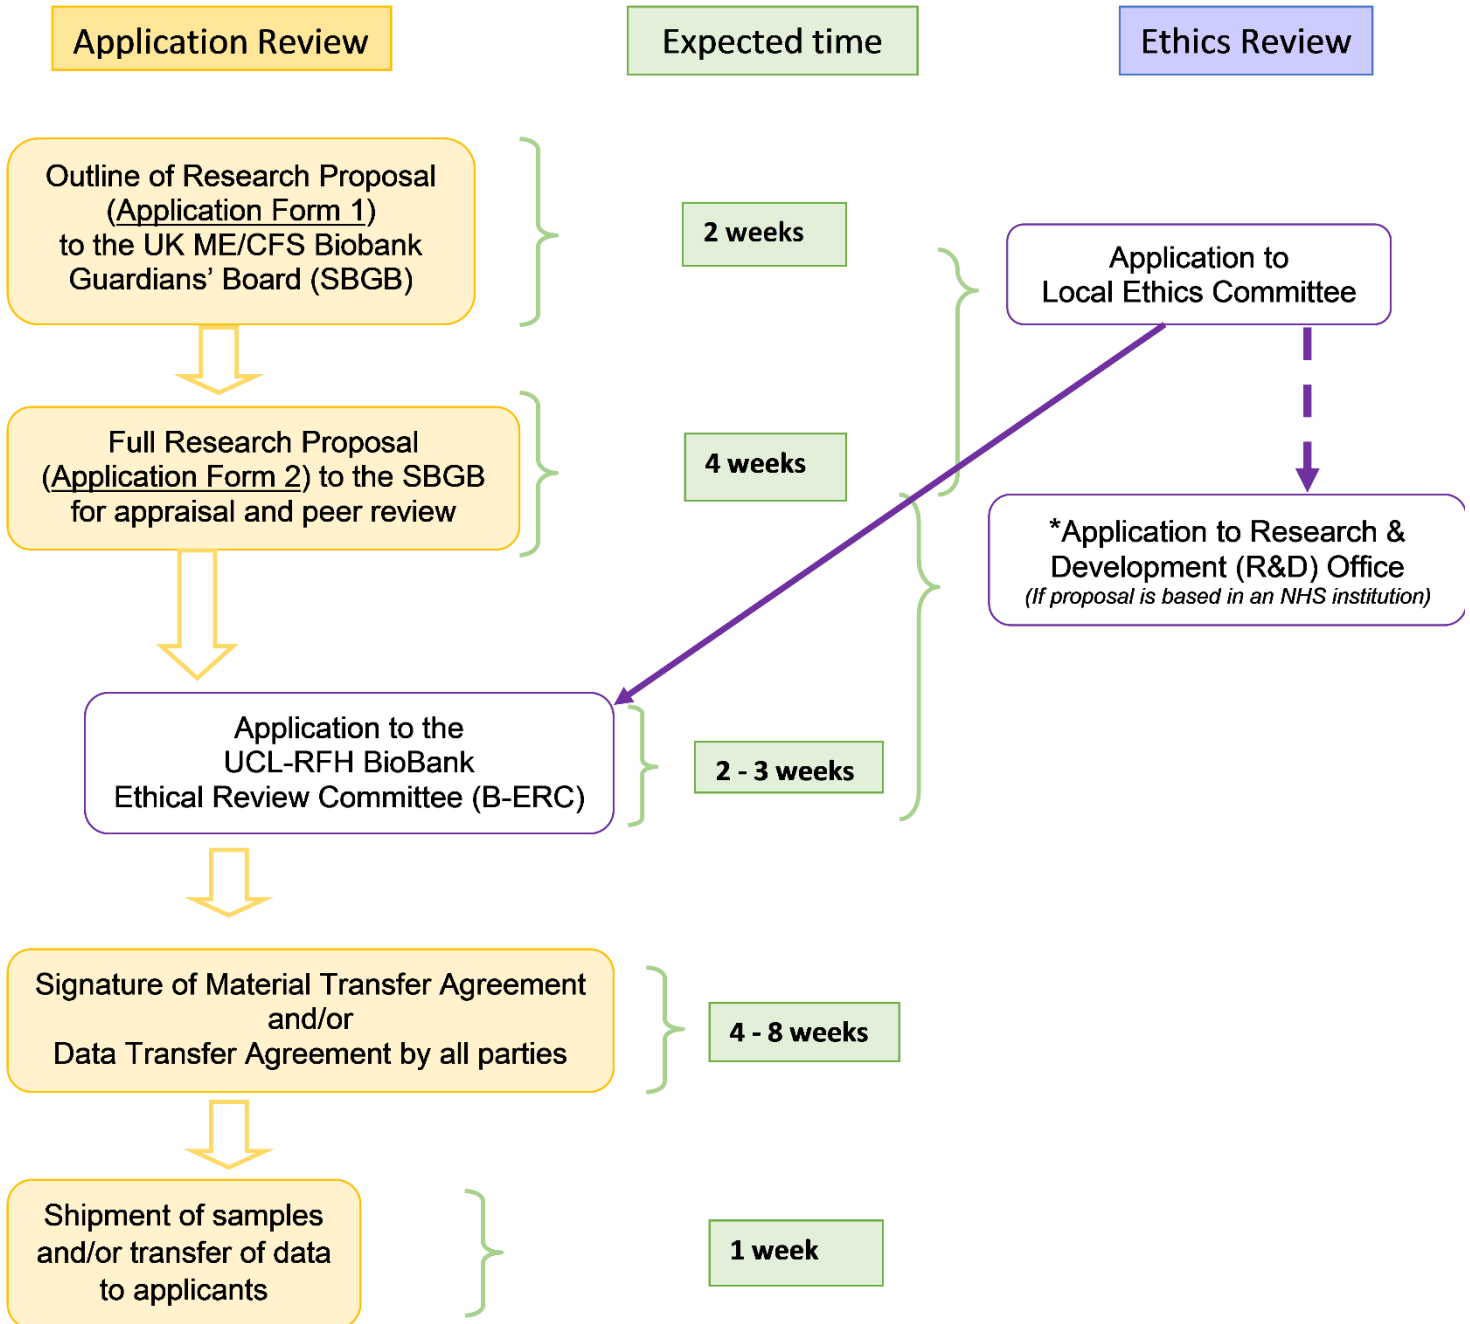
Application Review

Expected time

Ethics Review

Outline of Research Proposal (Application Form 1) to the UK ME/CFS Biobank Guardians' Board (SBGB)

2 weeks

Application to Local Ethics Committee

Full Research Proposal (Application Form 2) to the SBGB for appraisal and peer review

4 weeks

*Application to Research & Development (R&D) Office
(If proposal is based in an NHS institution)

Application to the UCL-RFH BioBank Ethical Review Committee (B-ERC)

2 - 3 weeks

Signature of Material Transfer Agreement and/or Data Transfer Agreement by all parties

4 - 8 weeks

Shipment of samples and/or transfer of data to applicants

1 week